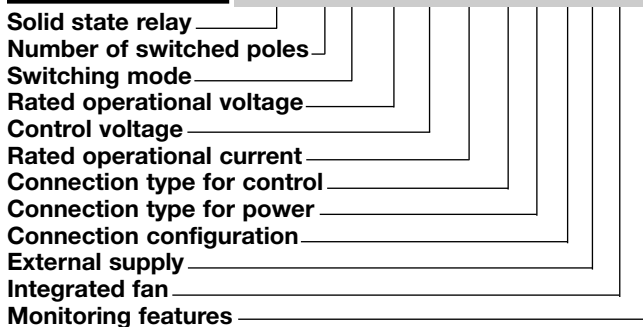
Solid state relay
Number of switched poles
Switching mode
Rated operational voltage
Control voltage
Rated operational current
Connection type for control
Connection type for power
Connection configuration
External supply
Integrated fan
Monitoring features